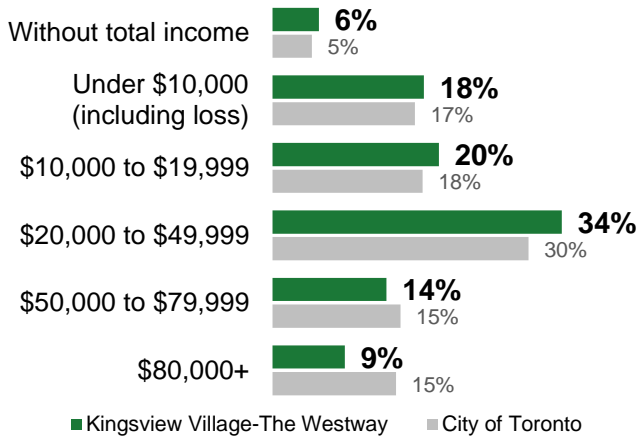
Without total income 6% 5%

Under \$10,000 (including loss) 18% 17%

\$10,000 to \$19,999 20% 18%

\$20,000 to \$49,999 34% 30%

\$50,000 to \$79,999 14% 15%

\$80,000+ 9% 15%

Kingsview Village-The Westway
City of Toronto